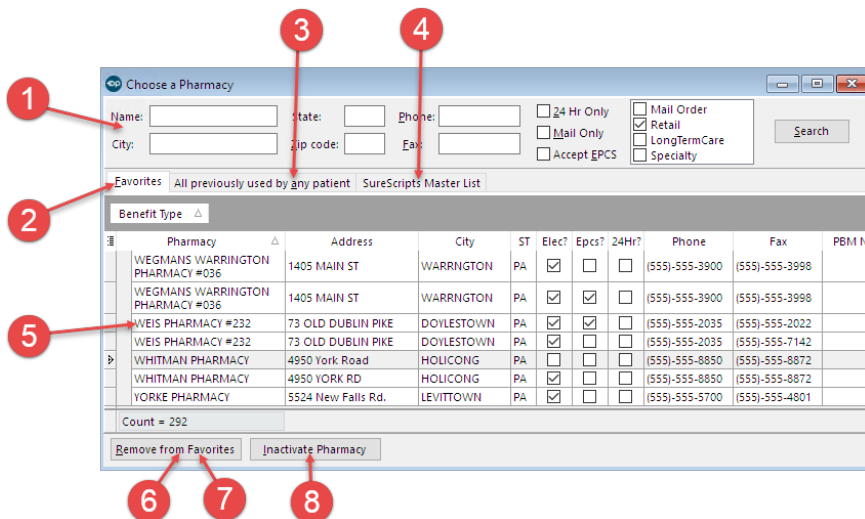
1

2

3

4

5

6

7

8

Choose a Pharmacy

Name:
City:
State:
Zip code:
Phone:
Fax:
24 Hr Only
Mail Only
Accept EPCS
Mail Order
Retail
LongTermCare
Specialty
Search

Favorites
All previously used by any patient
SureScripts Master List

Benefit Type

| Pharmacy | Address | City | ST | Elec? | Epcs? | 24Hr? | Phone | Fax | PBM N |
|---|---|---|---|---|---|---|---|---|---|
| WEGMANS WARRINGTON PHARMACY #036 | 1405 MAIN ST | WARRNGTON | PA | ☑ | ☐ | ☐ | (555)-555-3900 | (555)-555-3998 | |
| WEGMANS WARRINGTON PHARMACY #036 | 1405 MAIN ST | WARRNGTON | PA | ☑ | ☑ | ☐ | (555)-555-3900 | (555)-555-3998 | |
| WEIS PHARMACY #232 | 73 OLD DUBLIN PIKE | DOYLESTOWN | PA | ☑ | ☑ | ☐ | (555)-555-2035 | (555)-555-2022 | |
| WEIS PHARMACY #232 | 73 OLD DUBLIN PIKE | DOYLESTOWN | PA | ☑ | ☐ | ☐ | (555)-555-2035 | (555)-555-7142 | |
| WHITMAN PHARMACY | 4950 York Road | HOLICONG | PA | ☐ | ☐ | ☐ | (555)-555-8850 | (555)-555-8872 | |
| WHITMAN PHARMACY | 4950 YORK RD | HOLICONG | PA | ☑ | ☐ | ☐ | (555)-555-8850 | (555)-555-8872 | |
| YORKE PHARMACY | 5524 New Falls Rd. | LEVITTOWN | PA | ☑ | ☐ | ☐ | (555)-555-5700 | (555)-555-4801 | |

Count = 292

Remove from Favorites
Inactivate Pharmacy